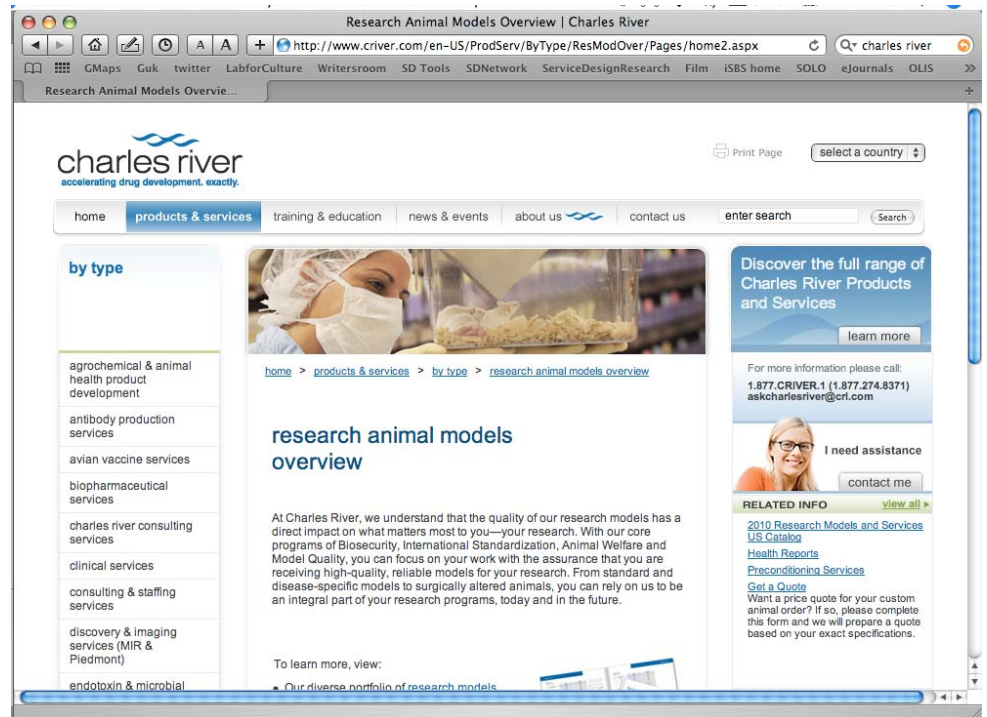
Research Animal Models Overview | Charles River

http://www.criver.com/en-US/ProdServ/ByType/ResModOver/Pages/home2.aspx

charles river

GMaps Guk twitter LabforCulture Writersroom SD Tools SDNetwork ServiceDesignResearch Film iSBS home SOLO eJournals OLIS

Research Animal Models Overvie...

charles river
accelerating drug development. exactly.

Print Page

select a country

home | products & services | training & education | news & events | about us | contact us

enter search

Search

by type

agrochemical & animal health product development

antibody production services

avian vaccine services

biopharmaceutical services

charles river consulting services

clinical services

consulting & staffing services

discovery & imaging services (MIR & Piedmont)

endotoxin & microbial

home > products & services > by type > research animal models overview

research animal models overview

At Charles River, we understand that the quality of our research models has a direct impact on what matters most to you—your research. With our core programs of Biosecurity, International Standardization, Animal Welfare and Model Quality, you can focus on your work with the assurance that you are receiving high-quality, reliable models for your research. From standard and disease-specific models to surgically altered animals, you can rely on us to be an integral part of your research programs, today and in the future.

To learn more, view:

• Our diverse portfolio of research models

Discover the full range of Charles River Products and Services

learn more

For more information please call:
1.877.CRIVER.1 (1.877.274.8371)
askcharlesriver@crl.com

I need assistance

contact me

RELATED INFO

view all

2010 Research Models and Services US Catalog

Health Reports

Preconditioning Services

Get a Quote
Want a price quote for your custom animal order? If so, please complete this form and we will prepare a quote based on your exact specifications.